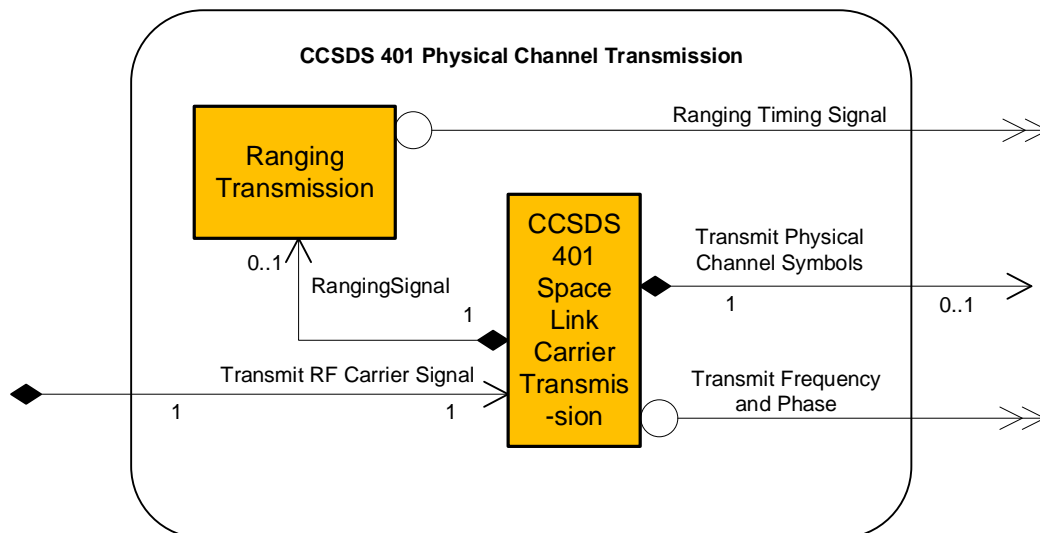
CCSDS 401 Physical Channel Transmission

Ranging Transmission

Ranging Timing Signal

CCSDS 401 Space Link Carrier Transmis-sion

Transmit Physical Channel Symbols

0..1

RangingSignal

1

1

0..1

Transmit RF Carrier Signal

Transmit Frequency and Phase

1

1